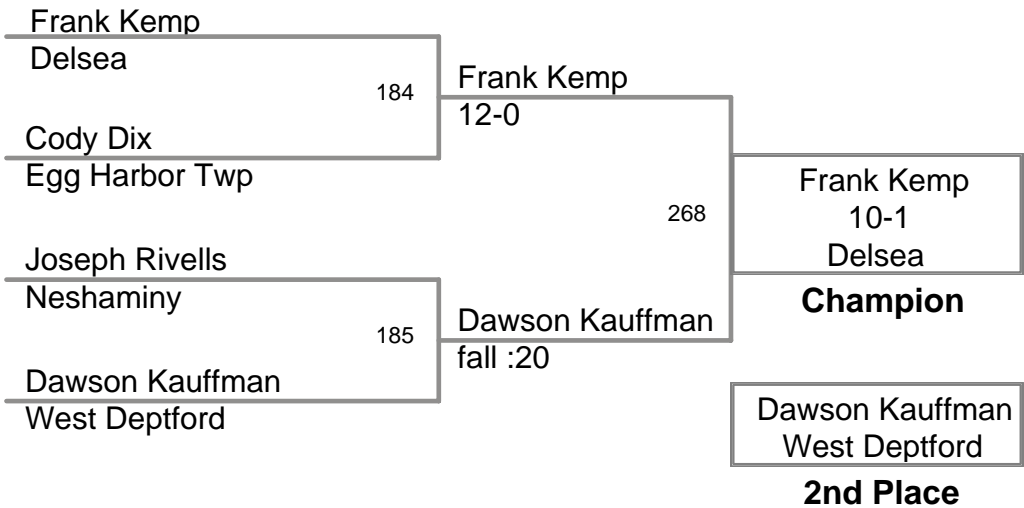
Frank Kemp
Delsea

184

Cody Dix
Egg Harbor Twp

Frank Kemp
12-0

Joseph Rivells
Neshaminy

185

Dawson Kauffman
West Deptford

Dawson Kauffman
fall :20

268

Frank Kemp
10-1
Delsea

**Champion**

Dawson Kauffman
West Deptford

**2nd Place**